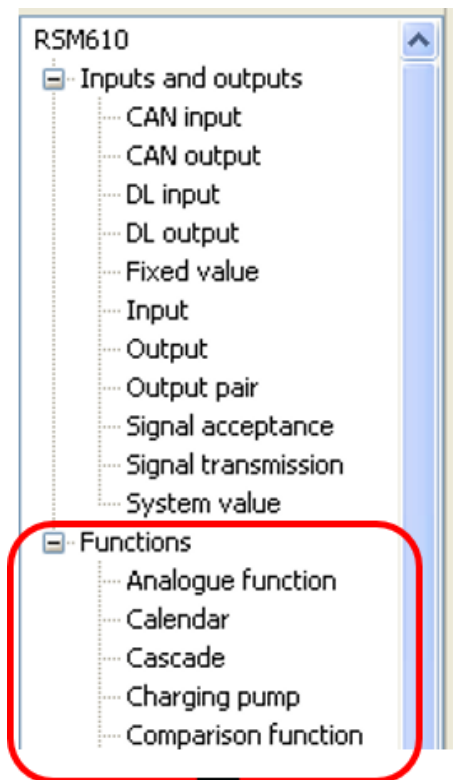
RSM610
Inputs and outputs
CAN input
CAN output
DL input
DL output
Fixed value
Input
Output
Output pair
Signal acceptance
Signal transmission
System value
Functions
Analogue function
Calendar
Cascade
Charging pump
Comparison function